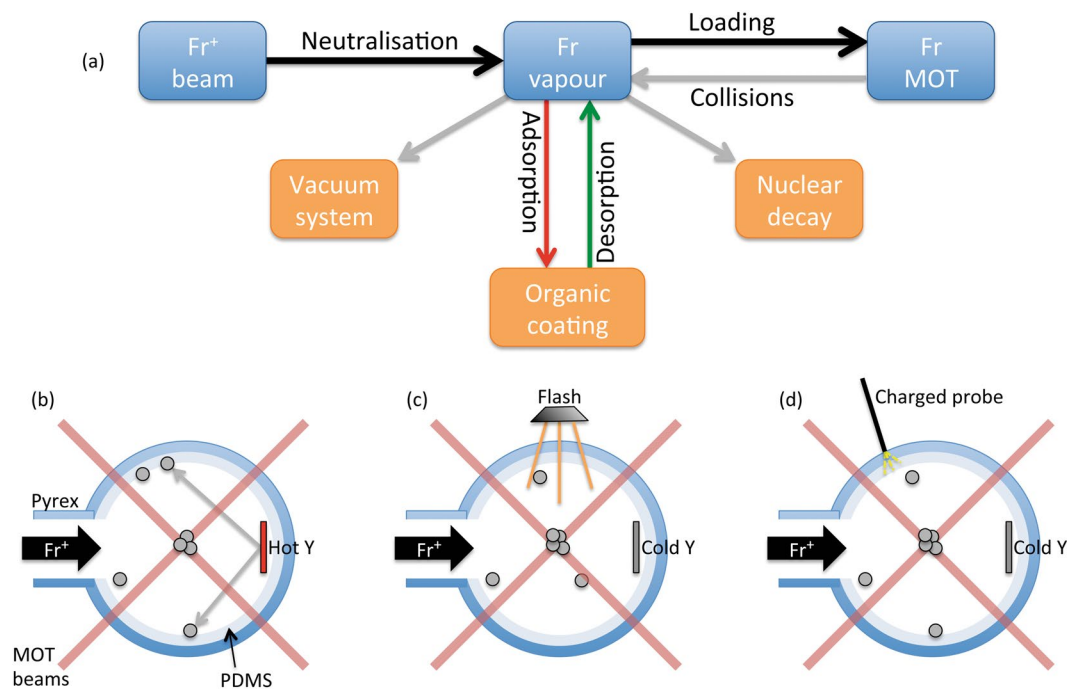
(a)

$Fr^+$ beam

Neutralisation

Fr vapour

Loading

Fr MOT

Collisions

Adsorption

Desorption

Vacuum system

Nuclear decay

Organic coating

(b)

Pyrex

$Fr^+$

Hot Y

MOT beams

PDMS

(c)

Flash

$Fr^+$

Cold Y

(d)

Charged probe

$Fr^+$

Cold Y